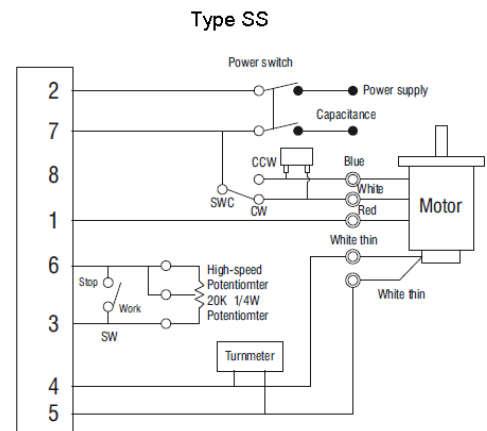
Type SS

Power switch

2

Power supply

7

Capacitance

8

CCW

Blue

White

SWC

CW

Red

Motor

1

White thin

6

Stop

High-speed Potentiomter

20K 1/4W

Work

Potentiomter

3

SW

White thin

Turnmeter

4

5